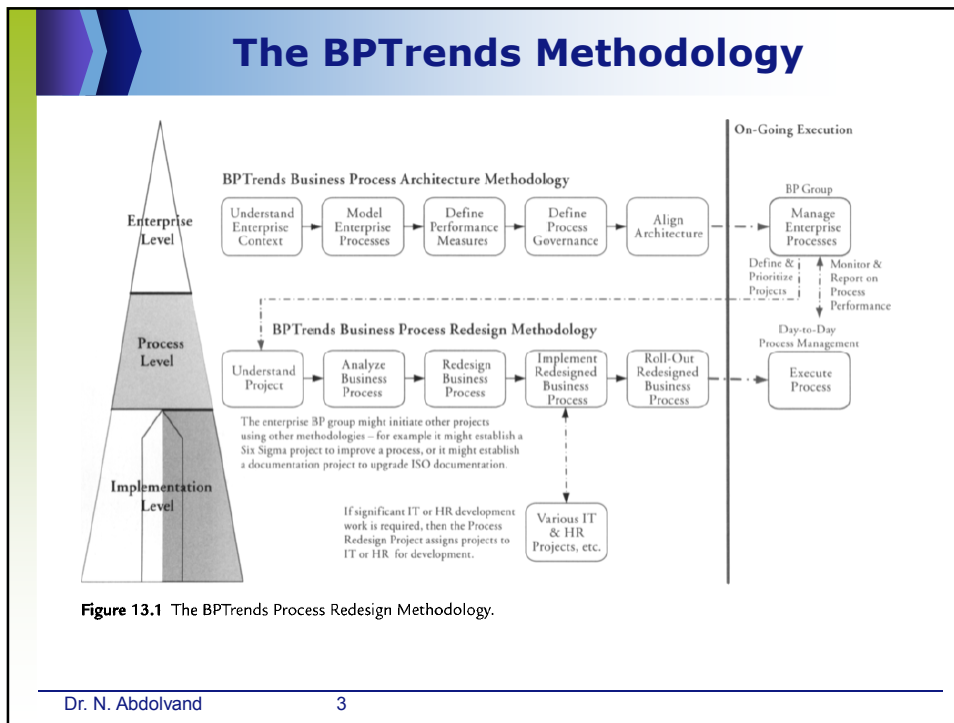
The BPTrends Methodology

On-Going Execution

BPTrends Business Process Architecture Methodology

Enterprise Level

Understand Enterprise Context

Model Enterprise Processes

Define Performance Measures

Define Process Governance

Align Architecture

BP Group

Manage Enterprise Processes

Define & Prioritize Projects

Monitor & Report on Process Performance

BPTrends Business Process Redesign Methodology

Process Level

Day-to-Day Process Management

Understand Project

Analyze Business Process

Redesign Business Process

Implement Redesigned Business Process

Roll-Out Redesigned Business Process

Execute Process

The enterprise BP group might initiate other projects using other methodologies – for example it might establish a Six Sigma project to improve a process, or it might establish a documentation project to upgrade ISO documentation.

Implementation Level

If significant IT or HR development work is required, then the Process Redesign Project assigns projects to IT or HR for development.

Various IT & HR Projects, etc.

Figure 13.1 The BPTrends Process Redesign Methodology.

Dr. N. Abdolvand 3